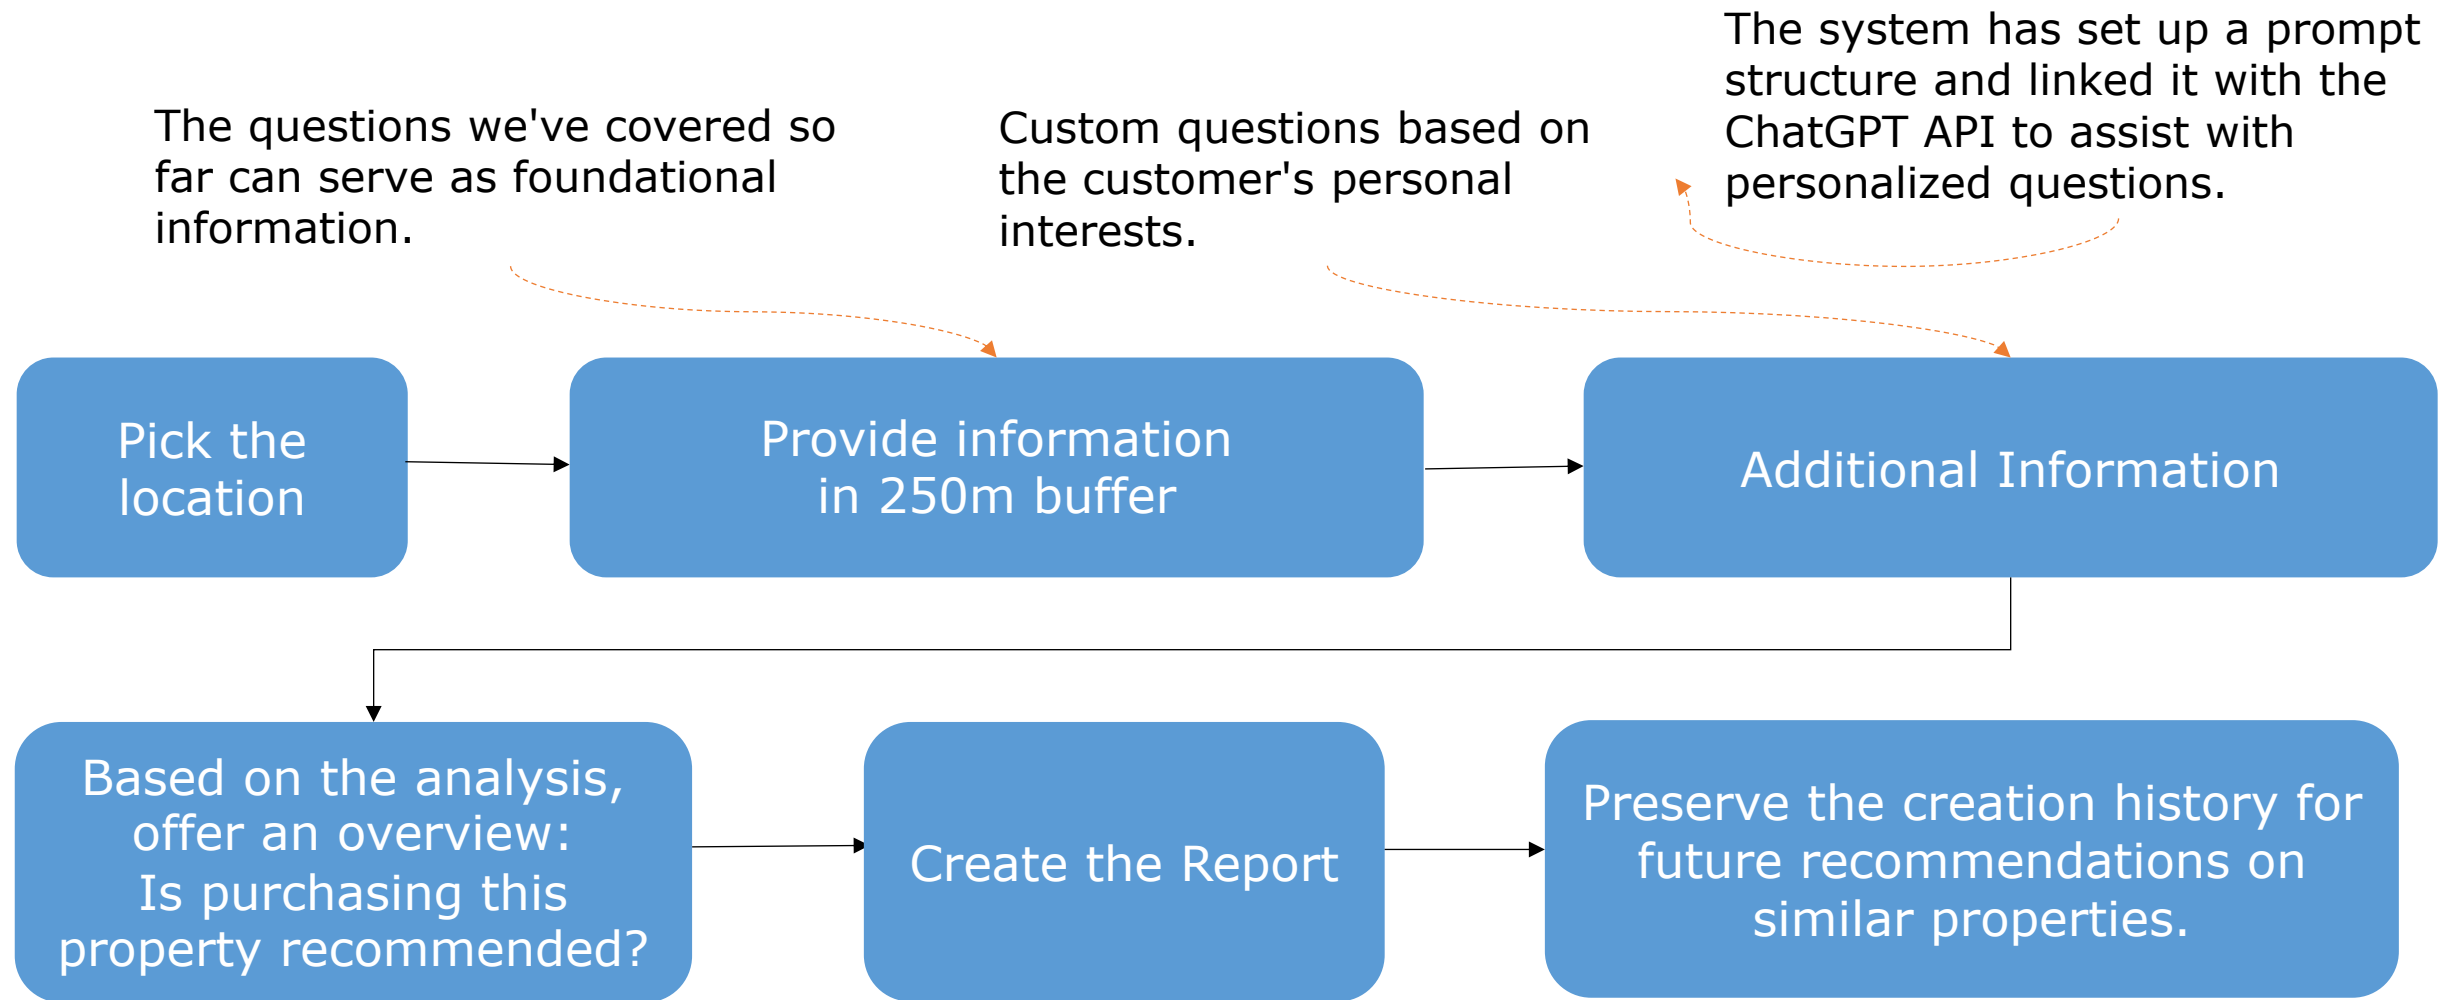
The system has set up a prompt structure and linked it with the ChatGPT API to assist with personalized questions.

The questions we've covered so far can serve as foundational information.

Custom questions based on the customer's personal interests.

Pick the location

Provide information in 250m buffer

Additional Information

Based on the analysis, offer an overview: Is purchasing this property recommended?

Create the Report

Preserve the creation history for future recommendations on similar properties.